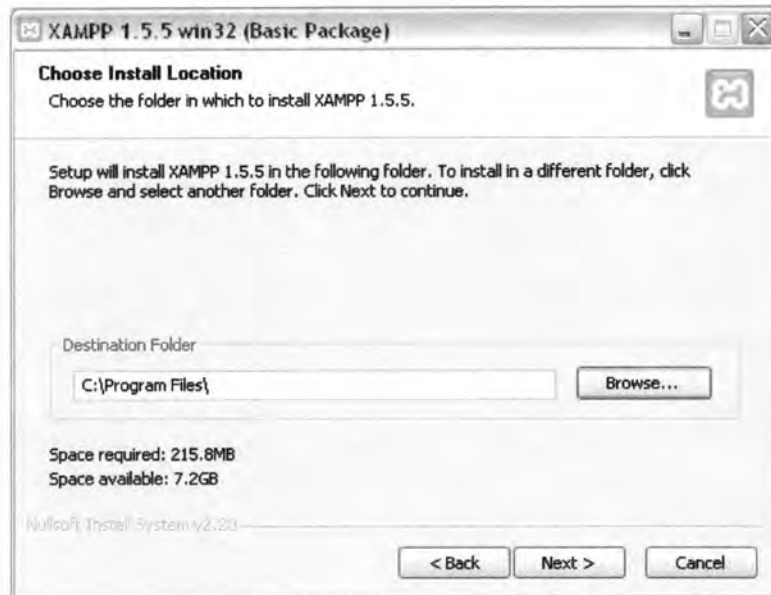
XAMPP 1.5.5 win32 (Basic Package)

Choose Install Location
Choose the folder in which to install XAMPP 1.5.5.

Setup will install XAMPP 1.5.5 in the following folder. To install in a different folder, click Browse and select another folder. Click Next to continue.

Destination Folder
C:\Program Files\
Browse...

Space required: 215.8MB
Space available: 7.2GB

Nullsoft Install System v2.20

< Back
Next >
Cancel